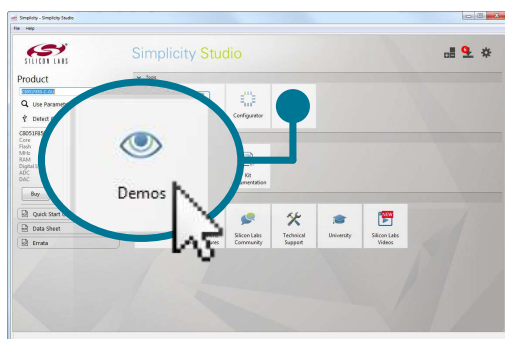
Simplicity - Simplicity Studio

File Help

SILICON LABS

Simplicity Studio

Product

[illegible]

Use Paramet

Detect

C8051F85

Core
Flash
MHz
RAM
Digital
ADC
DAC

Buy

Tools

Configurator

Kit
Documentation

Demos

Quick Start

Data Sheet

Errata

Silicon Labs Community

Technical Support

University

NEW

Silicon Labs Videos